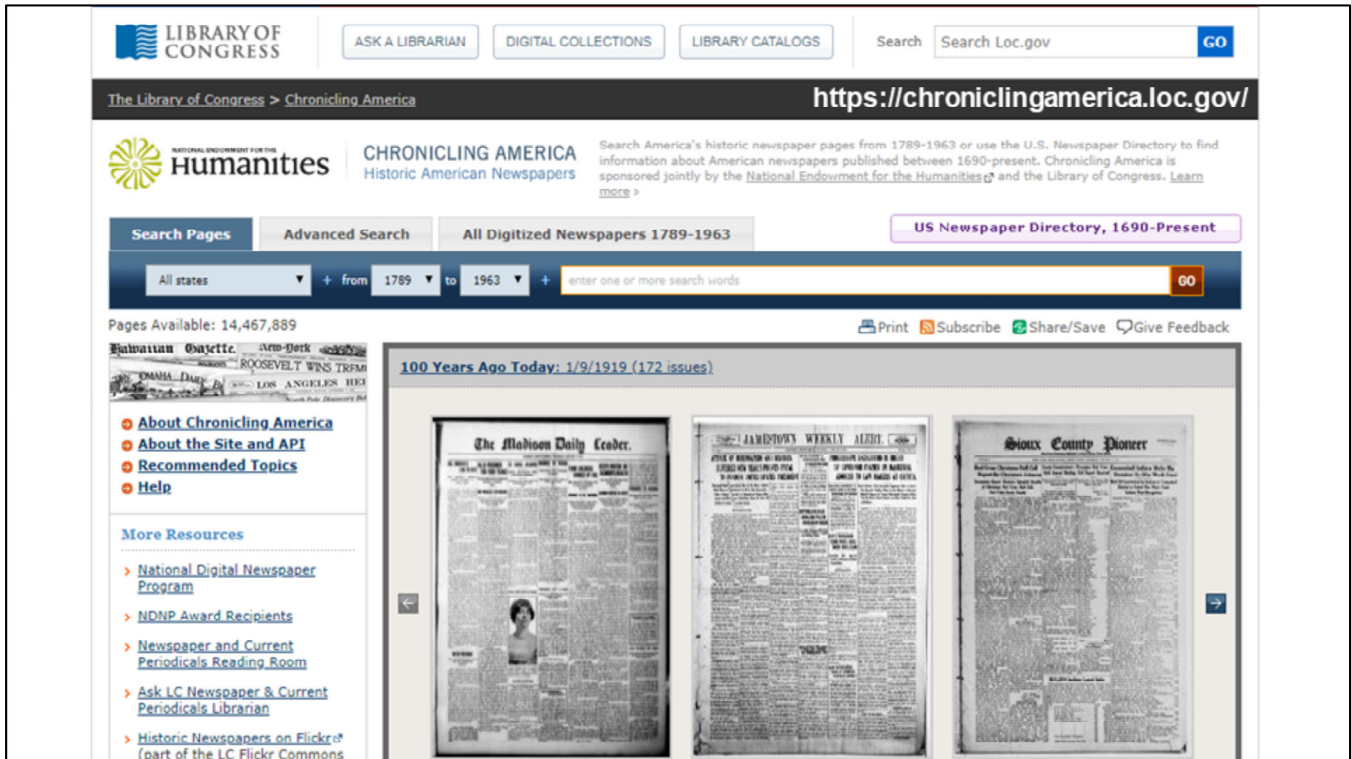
LIBRARY OF CONGRESS

ASK A LIBRARIAN

DIGITAL COLLECTIONS

LIBRARY CATALOGS

Search

Search Loc.gov

GO

The Library of Congress > Chronicling America

https://chroniclingamerica.loc.gov/

NATIONAL ENDOWMENT FOR THE Humanities

CHRONICLING AMERICA
Historic American Newspapers

Search America's historic newspaper pages from 1789-1963 or use the U.S. Newspaper Directory to find information about American newspapers published between 1690-present. Chronicling America is sponsored jointly by the National Endowment for the Humanities and the Library of Congress. Learn more ›

Search Pages

Advanced Search

All Digitized Newspapers 1789-1963

US Newspaper Directory, 1690-Present

All states

+ from 1789 to 1963 +

enter one or more search words

GO

Pages Available: 14,467,889

Print Subscribe Share/Save Give Feedback

Hawaiian Gazette. New-York ROOSEVELT WINS TREMI OMAHA DAILY B LOS ANGELES HE

About Chronicling America
About the Site and API
Recommended Topics
Help

More Resources

National Digital Newspaper Program

NDNP Award Recipients

Newspaper and Current Periodicals Reading Room

Ask LC Newspaper & Current Periodicals Librarian

Historic Newspapers on Flickr (part of the LC Flickr Commons

100 Years Ago Today: 1/9/1919 (172 issues)

The Madison Daily Leader.

JAMESTOWN WEEKLY ALERT.

Sioux County Pioneer